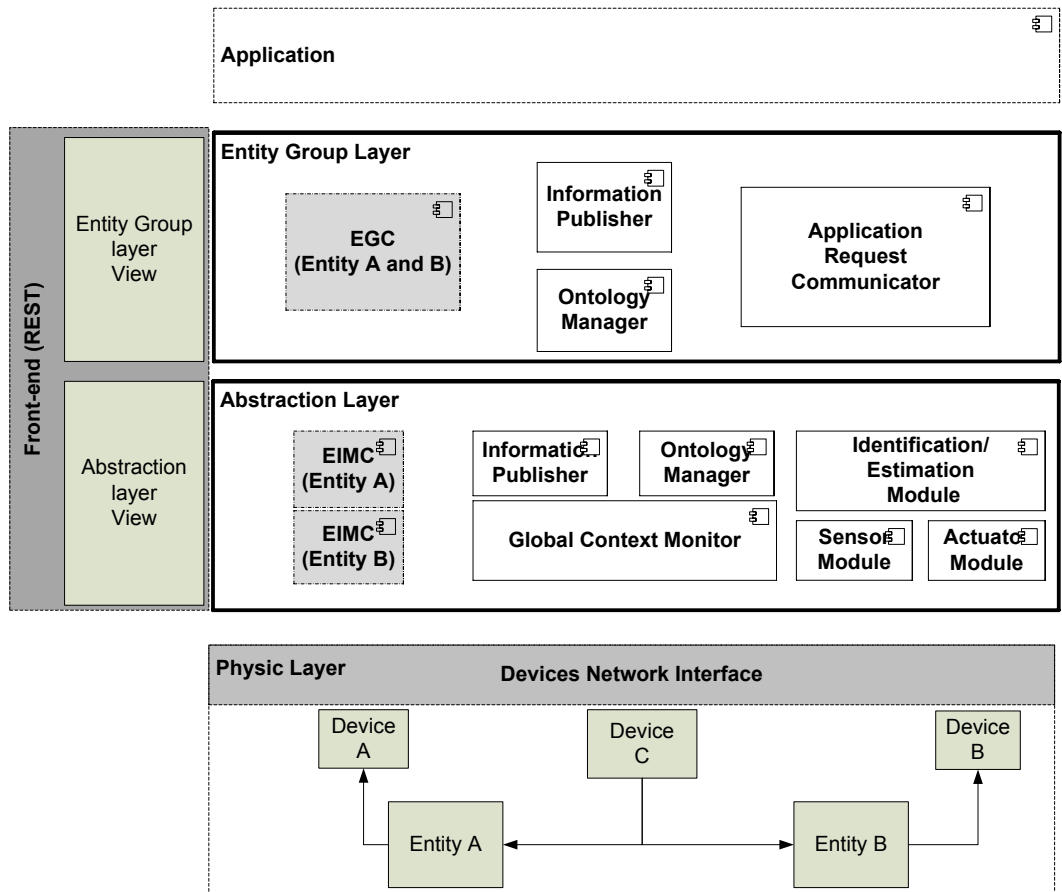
Application

Front-end (REST)

Entity Group layer View

Abstraction layer View

Entity Group Layer

EGC (Entity A and B)

Information Publisher

Ontology Manager

Application Request Communicator

Abstraction Layer

EIMC (Entity A)

EIMC (Entity B)

Informatic Publisher

Ontology Manager

Identification/ Estimation Module

Global Context Monitor

Sensor Module

Actuato Module

Physic Layer

Devices Network Interface

Device A

Device C

Device B

Entity A

Entity B